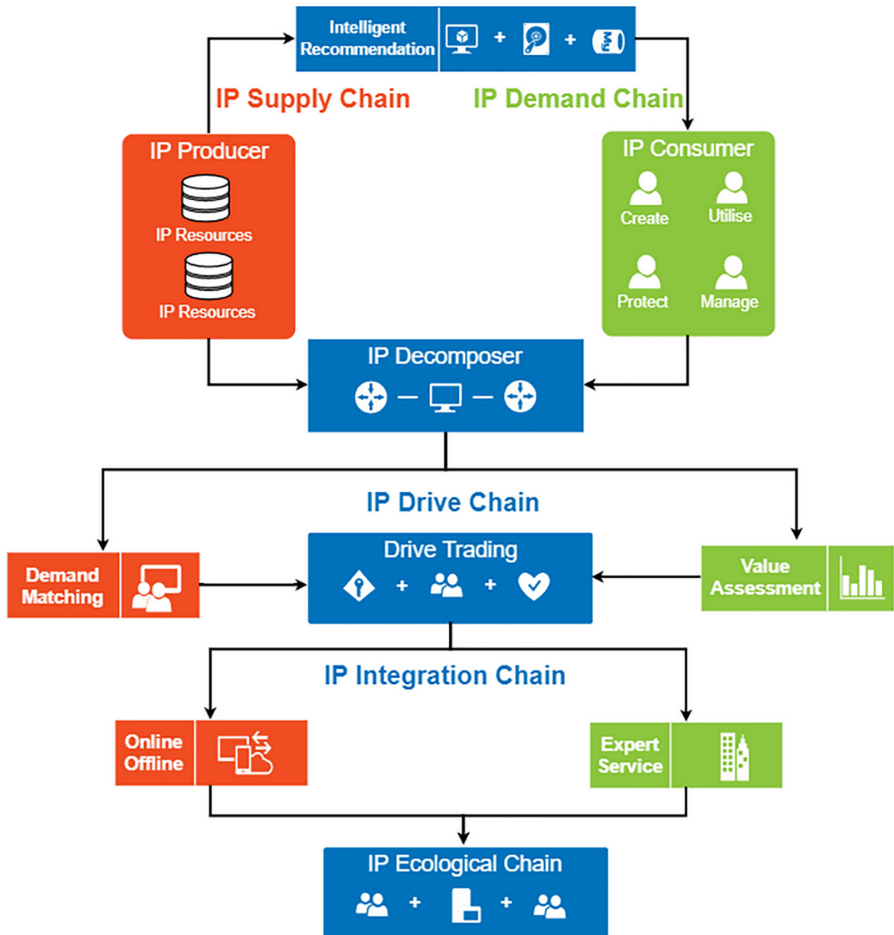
Intelligent Recommendation + +

IP Supply Chain

IP Demand Chain

IP Producer

IP Resources

IP Resources

IP Consumer

Create

Utilise

Protect

Manage

IP Decomposer

IP Drive Chain

Demand Matching

Drive Trading

+ +

Value Assessment

IP Integration Chain

Online Offline

Expert Service

IP Ecological Chain

+ +